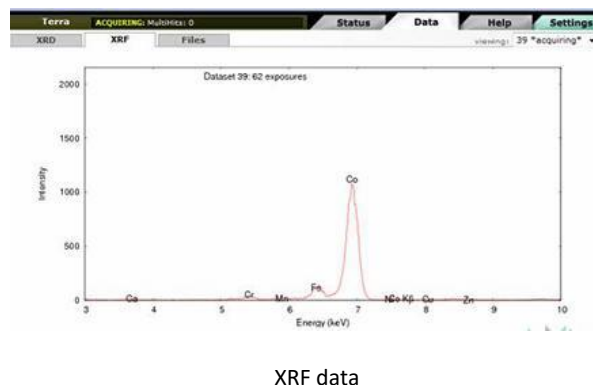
Terra ACQUIRING: MultiHits: 0 Status Data Help Settings
XRD XRF Files viewing: 39 *acquiring*

Dataset 39: 62 exposures

2000
1500
1000
500
0

Intensity

Ca Cr Mn Fe Co Ni Co Kβ Cu Zn

3 4 5 6 7 8 9 10

Energy (keV)

XRF data